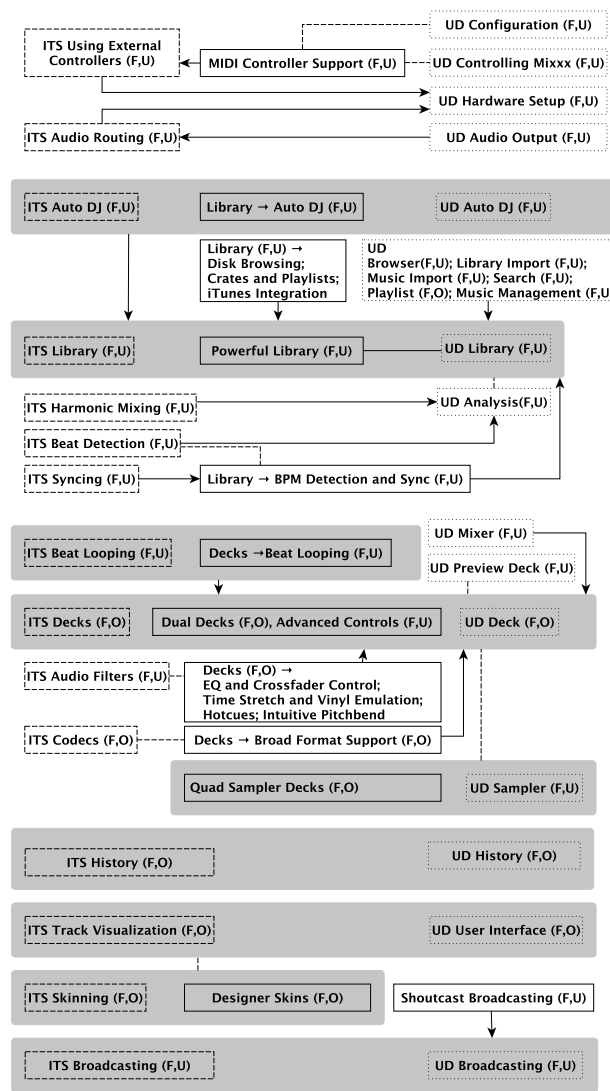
UD Configuration (F,U)

ITS Using External Controllers (F,U)

MIDI Controller Support (F,U)

UD Controlling Mixxx (F,U)

UD Hardware Setup (F,U)

ITS Audio Routing (F,U)

UD Audio Output (F,U)

ITS Auto DJ (F,U)

Library → Auto DJ (F,U)

UD Auto DJ (F,U)

Library (F,U) → Disk Browsing; Crates and Playlists; iTunes Integration

UD Browser(F,U); Library Import (F,U); Music Import (F,U); Search (F,U); Playlist (F,O); Music Management (F,U

ITS Library (F,U)

Powerful Library (F,U)

UD Library (F,U)

ITS Harmonic Mixing (F,U)

UD Analysis(F,U)

ITS Beat Detection (F,U)

ITS Syncing (F,U)

Library → BPM Detection and Sync (F,U)

UD Mixer (F,U)

ITS Beat Looping (F,U)

Decks →Beat Looping (F,U)

UD Preview Deck (F,U)

ITS Decks (F,O)

Dual Decks (F,O), Advanced Controls (F,U)

UD Deck (F,O)

ITS Audio Filters (F,U)

Decks (F,O) → EQ and Crossfader Control; Time Stretch and Vinyl Emulation; Hotcues; Intuitive Pitchbend

ITS Codecs (F,O)

Decks → Broad Format Support (F,O)

Quad Sampler Decks (F,O)

UD Sampler (F,U)

ITS History (F,O)

UD History (F,O)

ITS Track Visualization (F,O)

UD User Interface (F,O)

ITS Skinning (F,O)

Designer Skins (F,O)

Shoutcast Broadcasting (F,U)

ITS Broadcasting (F,U)

UD Broadcasting (F,U)